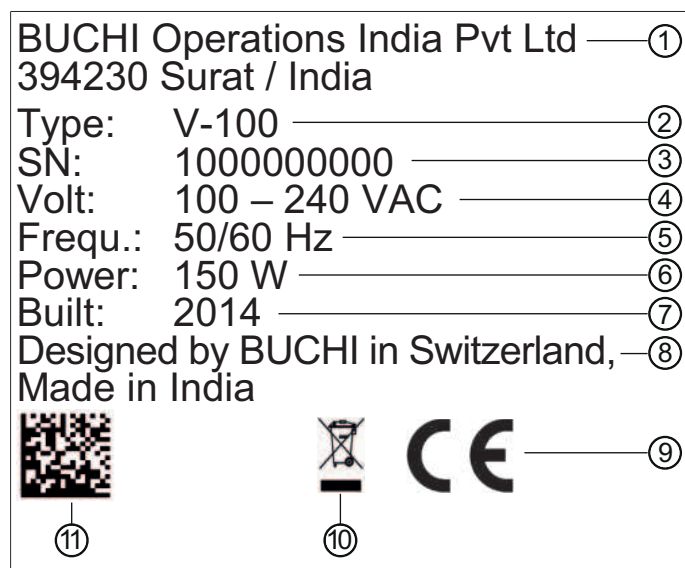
BUCHI Operations India Pvt Ltd ①
394230 Surat / India

Type: V-100 ②
SN: 1000000000 ③
Volt: 100 – 240 VAC ④
Frequ.: 50/60 Hz ⑤
Power: 150 W ⑥
Built: 2014 ⑦
Designed by BUCHI in Switzerland, ⑧
Made in India

CE ⑨

⑪ ⑩